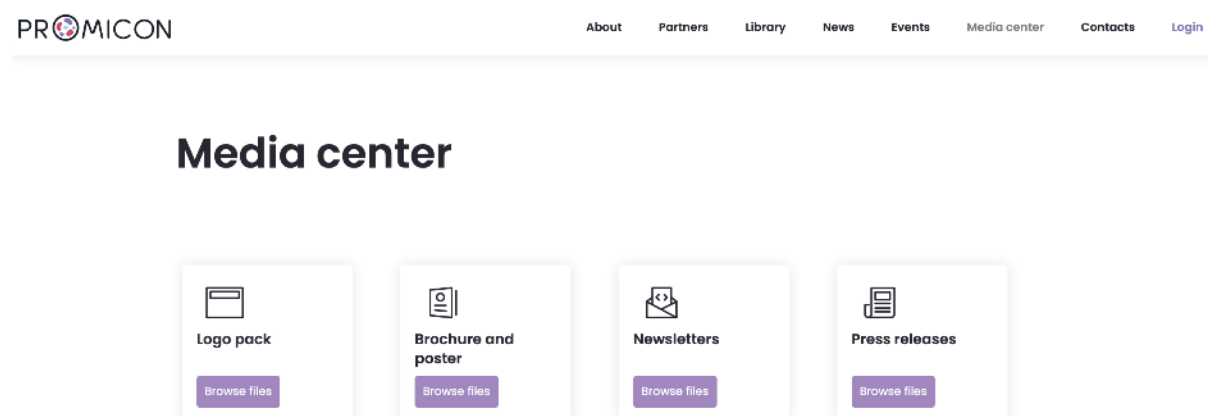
PROMICON

About Partners Library News Events Media center Contacts Login

Media center

Logo pack

Browse files

Brochure and poster

Browse files

Newsletters

Browse files

Press releases

Browse files